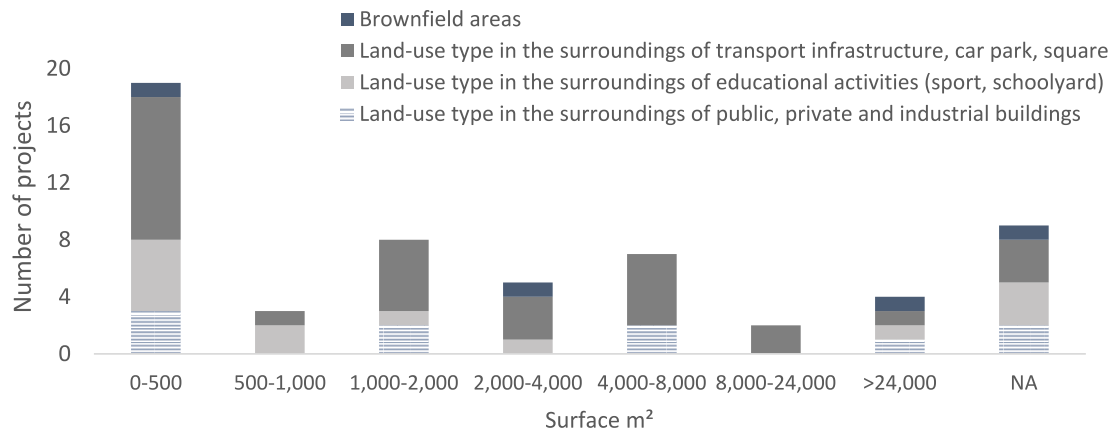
Brownfield areas
Land-use type in the surroundings of transport infrastructure, car park, square
Land-use type in the surroundings of educational activities (sport, schoolyard)
Land-use type in the surroundings of public, private and industrial buildings

Number of projects

20
16
12
8
4
0

0-500
500-1,000
1,000-2,000
2,000-4,000
4,000-8,000
8,000-24,000
>24,000
NA

Surface m²